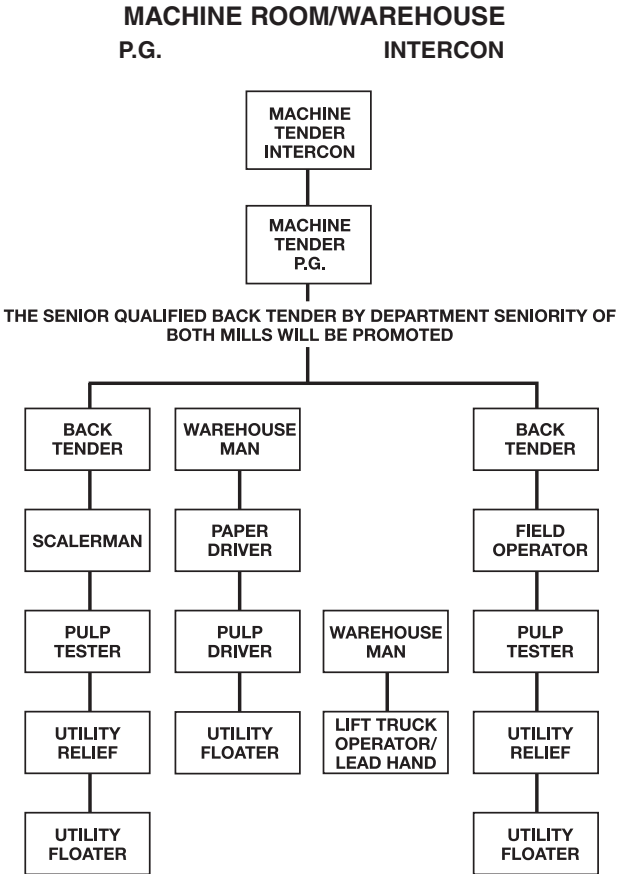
MACHINE ROOM/WAREHOUSE

P.G.

INTERCON

MACHINE TENDER INTERCON

MACHINE TENDER P.G.

THE SENIOR QUALIFIED BACK TENDER BY DEPARTMENT SENIORITY OF BOTH MILLS WILL BE PROMOTED

BACK TENDER

SCALERMAN

PULP TESTER

UTILITY RELIEF

UTILITY FLOATER

WAREHOUSE MAN

PAPER DRIVER

PULP DRIVER

UTILITY FLOATER

WAREHOUSE MAN

LIFT TRUCK OPERATOR/ LEAD HAND

BACK TENDER

FIELD OPERATOR

PULP TESTER

UTILITY RELIEF

UTILITY FLOATER